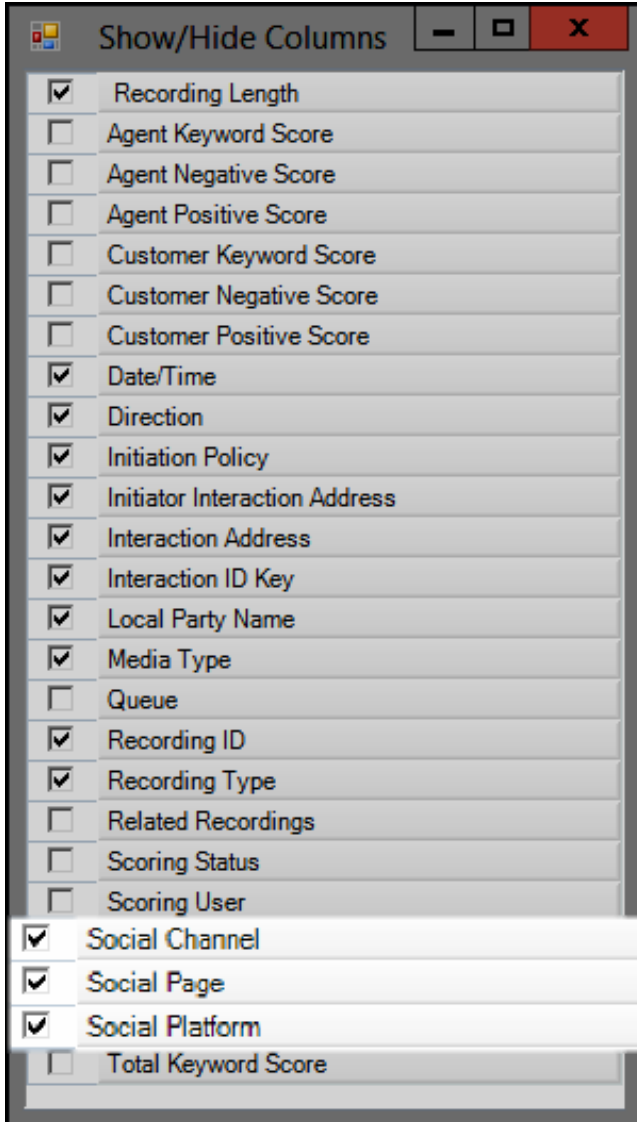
Show/Hide Columns

| | |
|---|---|
| ☑ | Recording Length |
| ☐ | Agent Keyword Score |
| ☐ | Agent Negative Score |
| ☐ | Agent Positive Score |
| ☐ | Customer Keyword Score |
| ☐ | Customer Negative Score |
| ☐ | Customer Positive Score |
| ☑ | Date/Time |
| ☑ | Direction |
| ☑ | Initiation Policy |
| ☑ | Initiator Interaction Address |
| ☑ | Interaction Address |
| ☑ | Interaction ID Key |
| ☑ | Local Party Name |
| ☑ | Media Type |
| ☐ | Queue |
| ☑ | Recording ID |
| ☑ | Recording Type |
| ☐ | Related Recordings |
| ☐ | Scoring Status |
| ☐ | Scoring User |
| ☑ | Social Channel |
| ☑ | Social Page |
| ☑ | Social Platform |
| ☐ | Total Keyword Score |